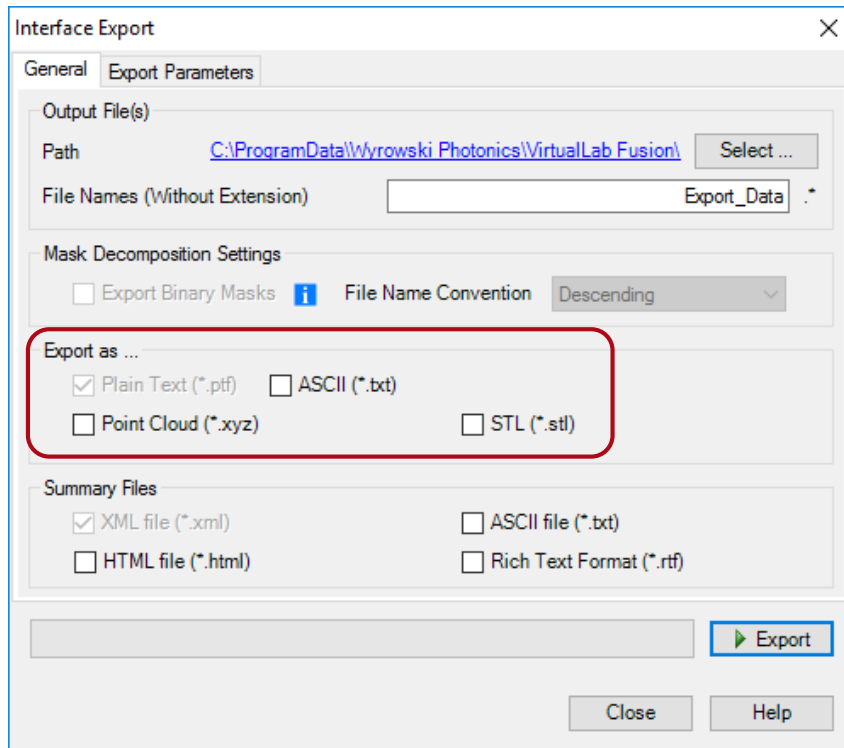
Interface Export
X
General
Export Parameters

Output File(s)
Path
C:\ProgramData\Wyrowski Photonics\VirtualLab Fusion\
Select ...
File Names (Without Extension)
Export_Data
.*

Mask Decomposition Settings
Export Binary Masks
i
File Name Convention
Descending

Export as ...
Plain Text (*.ptf)
ASCII (*.txt)
Point Cloud (*.xyz)
STL (*.stl)

Summary Files
XML file (*.xml)
ASCII file (*.txt)
HTML file (*.html)
Rich Text Format (*.rtf)

Export
Close
Help